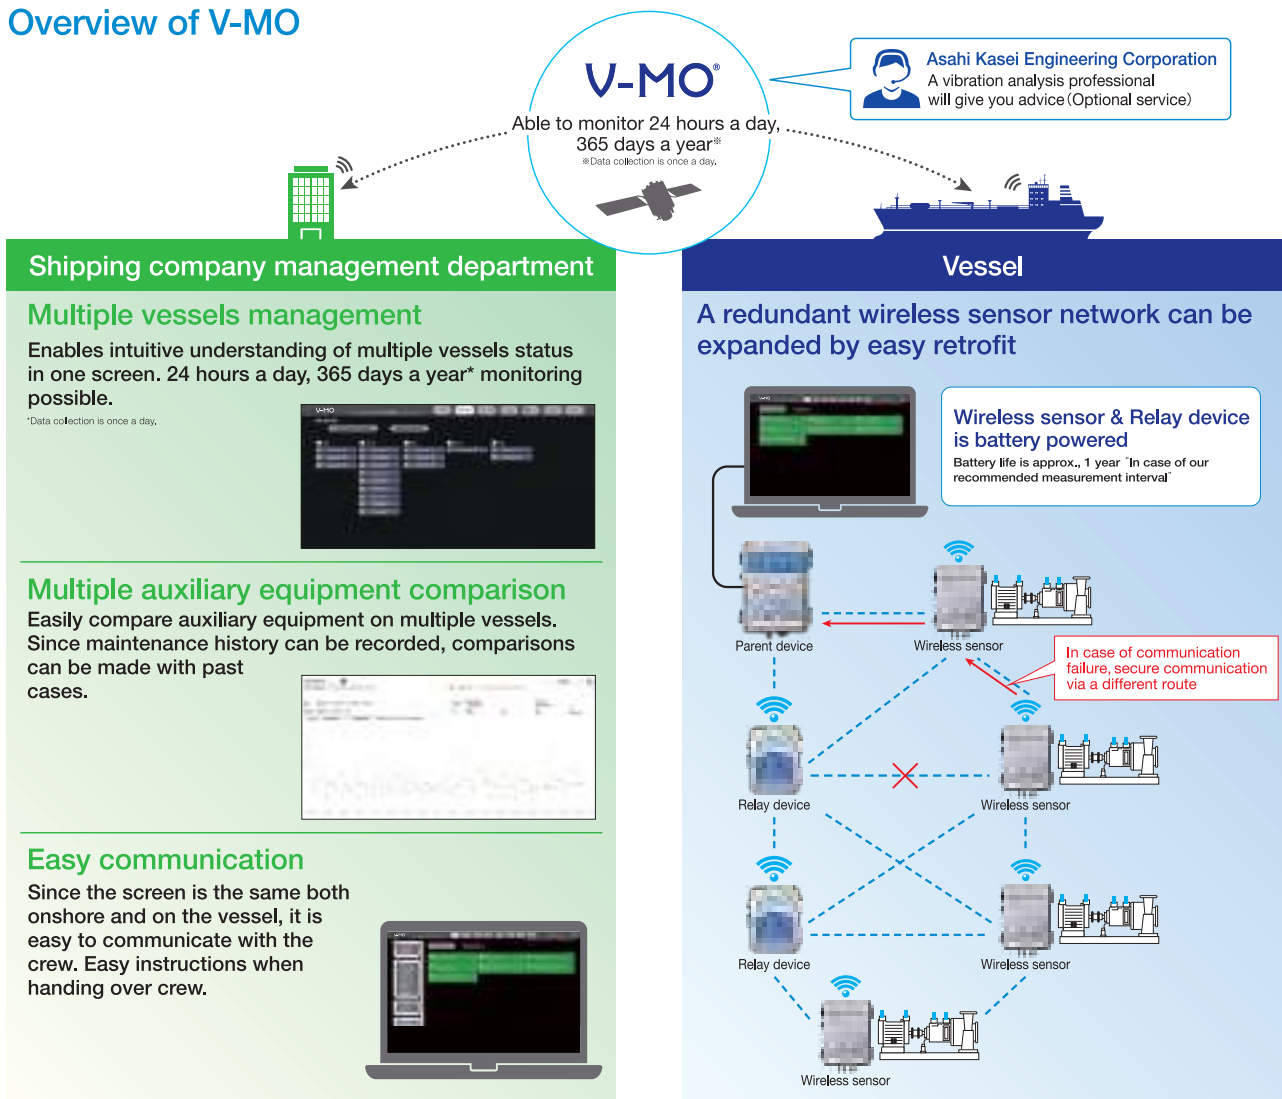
Overview of V-MO

V-MO®

Able to monitor 24 hours a day, 365 days a year※

※Data collection is once a day.

Asahi Kasei Engineering Corporation

A vibration analysis professional will give you advice (Optional service)

Shipping company management department

Multiple vessels management

Enables intuitive understanding of multiple vessels status in one screen. 24 hours a day, 365 days a year* monitoring possible.

*Data collection is once a day.

Multiple auxiliary equipment comparison

Easily compare auxiliary equipment on multiple vessels. Since maintenance history can be recorded, comparisons can be made with past cases.

Easy communication

Since the screen is the same both onshore and on the vessel, it is easy to communicate with the crew. Easy instructions when handing over crew.

Vessel

A redundant wireless sensor network can be expanded by easy retrofit

Wireless sensor & Relay device is battery powered

Battery life is approx., 1 year "In case of our recommended measurement interval"

Parent device

Wireless sensor

In case of communication failure, secure communication via a different route

Relay device

Wireless sensor

Relay device

Wireless sensor

Wireless sensor